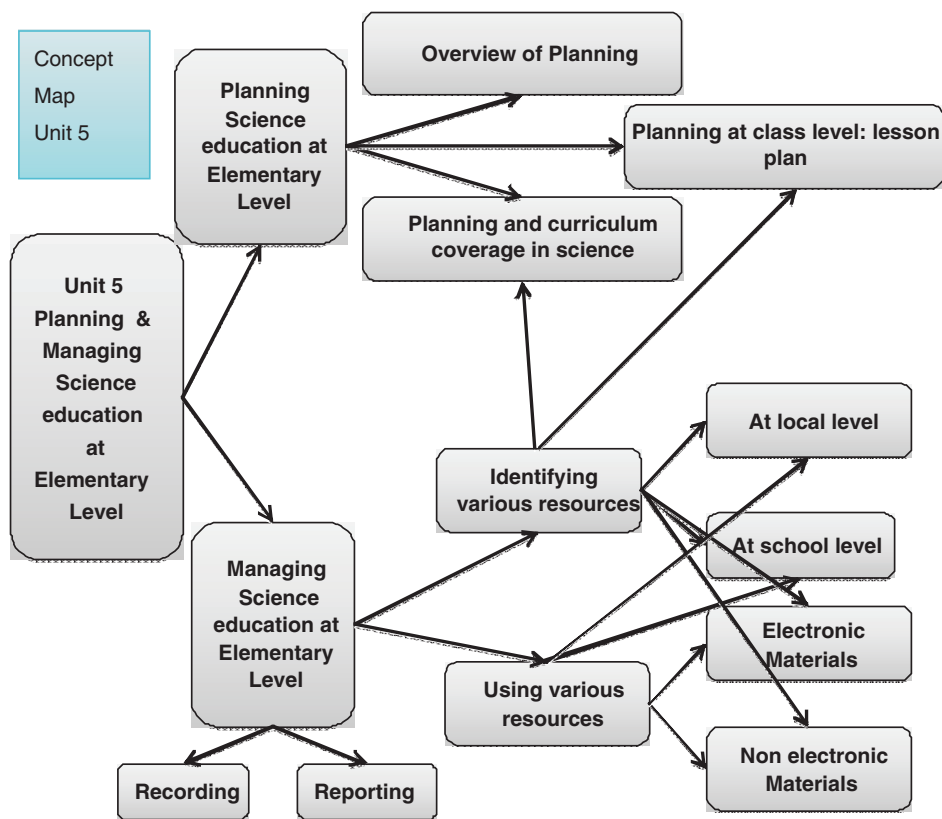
Concept Map Unit 5

Planning Science education at Elementary Level

Overview of Planning

Planning at class level: lesson plan

Planning and curriculum coverage in science

Unit 5 Planning & Managing Science education at Elementary Level

Identifying various resources

At local level

At school level

Electronic Materials

Non electronic Materials

Managing Science education at Elementary Level

Using various resources

Recording

Reporting